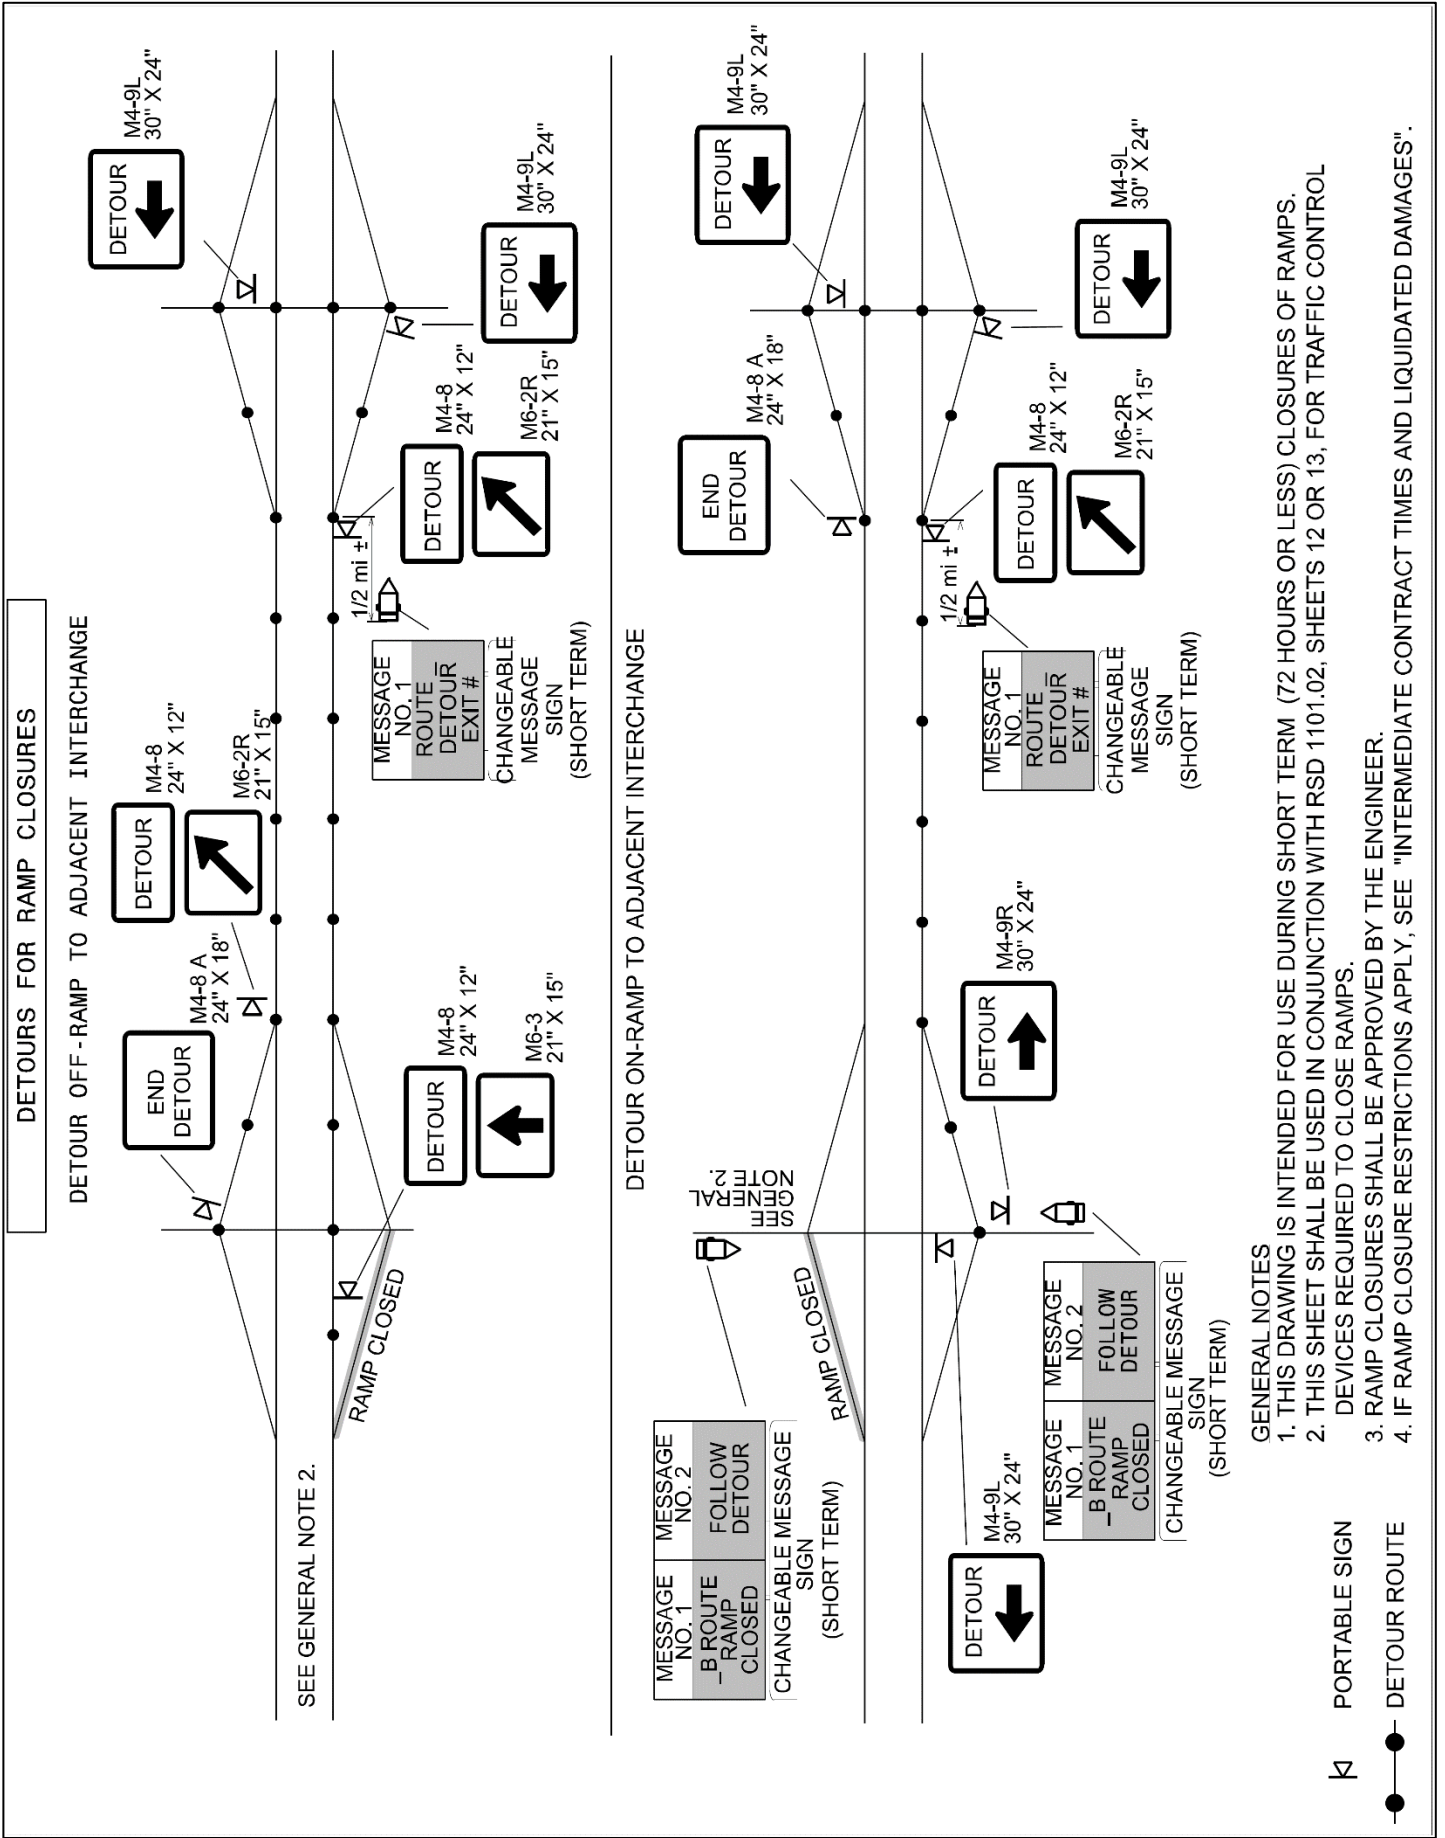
DETOURS FOR RAMP CLOSURES

DETOUR OFF-RAMP TO ADJACENT INTERCHANGE

END DETOUR

M4-8 A
24" X 18"

DETOUR

M4-8
24" X 12"

M6-2R
21" X 15"

DETOUR

M4-9L
30" X 24"

SEE GENERAL NOTE 2.

RAMP CLOSED

DETOUR

M4-8
24" X 12"

M6-3
21" X 15"

| MESSAGE NO. 1 |
|---|
| ROUTE DETOUR EXIT # |

CHANGEABLE MESSAGE SIGN (SHORT TERM)

1/2 mi ±

DETOUR

M4-8
24" X 12"

M6-2R
21" X 15"

DETOUR

M4-9L
30" X 24"

DETOUR ON-RAMP TO ADJACENT INTERCHANGE

SEE GENERAL NOTE 2.

RAMP CLOSED

| MESSAGE NO. 1 | MESSAGE NO. 2 |
|---|---|
| _B ROUTE RAMP CLOSED | FOLLOW DETOUR |

CHANGEABLE MESSAGE SIGN (SHORT TERM)

DETOUR

M4-9L
30" X 24"

| MESSAGE NO. 1 | MESSAGE NO. 2 |
|---|---|
| _B ROUTE RAMP CLOSED | FOLLOW DETOUR |

CHANGEABLE MESSAGE SIGN (SHORT TERM)

DETOUR

M4-9R
30" X 24"

| MESSAGE NO. 1 |
|---|
| ROUTE DETOUR EXIT # |

CHANGEABLE MESSAGE SIGN (SHORT TERM)

1/2 mi ±

END DETOUR

M4-8 A
24" X 18"

DETOUR

M4-8
24" X 12"

M6-2R
21" X 15"

DETOUR

M4-9L
30" X 24"

DETOUR

M4-9L
30" X 24"

GENERAL NOTES
1. THIS DRAWING IS INTENDED FOR USE DURING SHORT TERM (72 HOURS OR LESS) CLOSURES OF RAMPS.
2. THIS SHEET SHALL BE USED IN CONJUNCTION WITH RSD 1101.02, SHEETS 12 OR 13, FOR TRAFFIC CONTROL DEVICES REQUIRED TO CLOSE RAMPS.
3. RAMP CLOSURES SHALL BE APPROVED BY THE ENGINEER.
4. IF RAMP CLOSURE RESTRICTIONS APPLY, SEE "INTERMEDIATE CONTRACT TIMES AND LIQUIDATED DAMAGES".

PORTABLE SIGN

DETOUR ROUTE